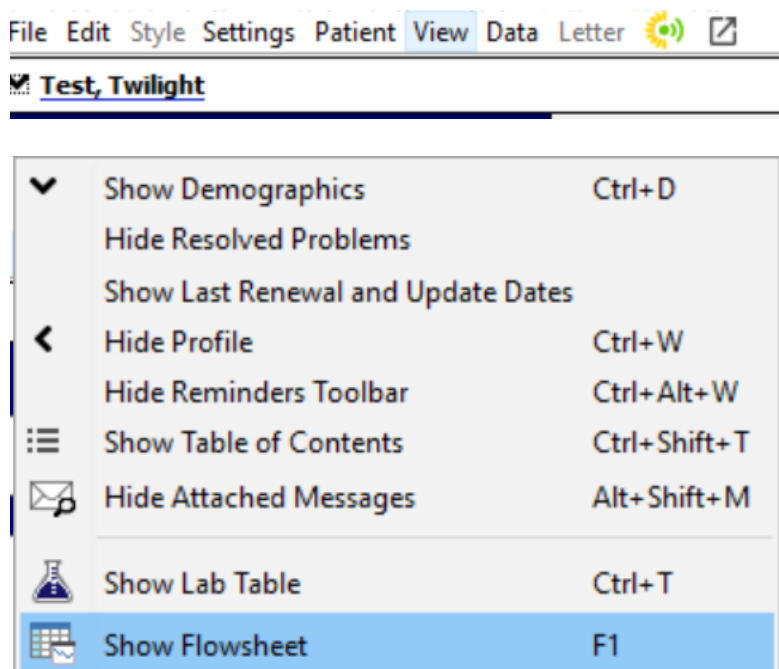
File Edit Style Settings Patient View Data Letter

Test, Twilight

Show Demographics Ctrl+D
Hide Resolved Problems
Show Last Renewal and Update Dates
Hide Profile Ctrl+W
Hide Reminders Toolbar Ctrl+Alt+W
Show Table of Contents Ctrl+Shift+T
Hide Attached Messages Alt+Shift+M
Show Lab Table Ctrl+T
Show Flowsheet F1